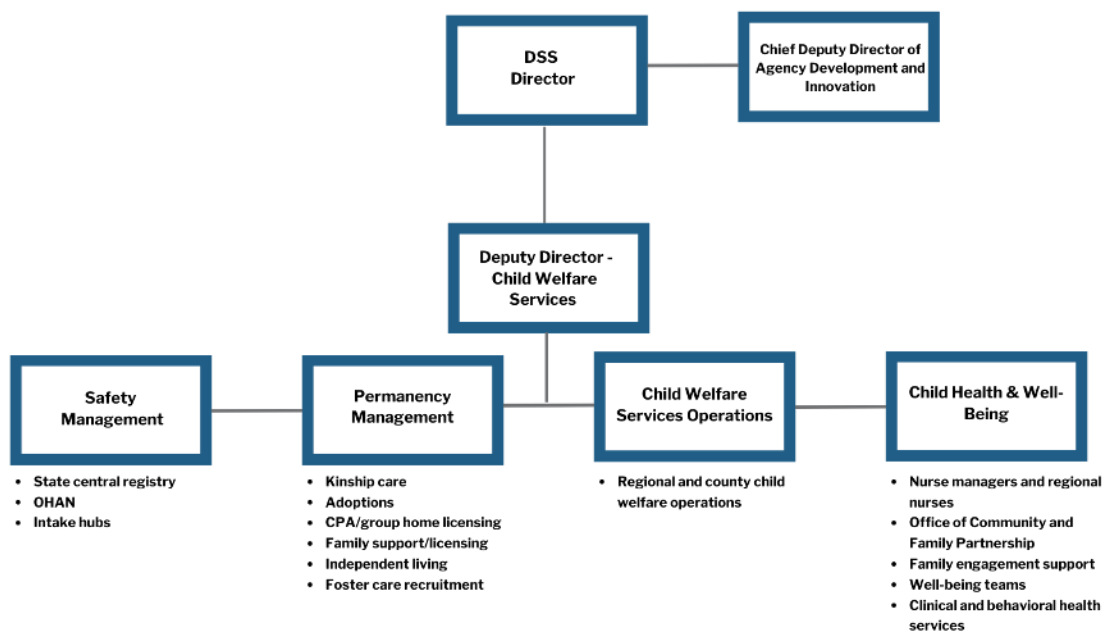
DSS Director

Chief Deputy Director of Agency Development and Innovation

Deputy Director - Child Welfare Services

Safety Management

- State central registry
- OHAN
- Intake hubs

Permanency Management

- Kinship care
- Adoptions
- CPA/group home licensing
- Family support/licensing
- Independent living
- Foster care recruitment

Child Welfare Services Operations

- Regional and county child welfare operations

Child Health & Well-Being

- Nurse managers and regional nurses
- Office of Community and Family Partnership
- Family engagement support
- Well-being teams
- Clinical and behavioral health services